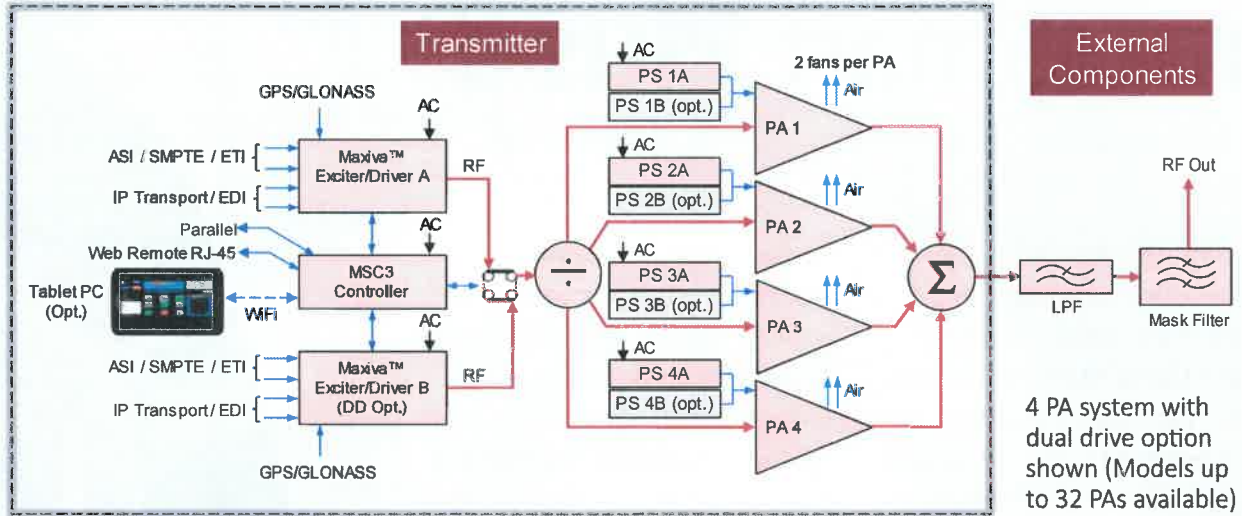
Transmitter

External Components

GPS/GLONASS

AC

ASI / SMPTE / ETI

IP Transport / EDI

Maxiva™ Exciter/Driver A

RF

Parallel

Web Remote RJ-45

AC

Tablet PC (Opt.)

MSC3 Controller

WiFi

AC

ASI / SMPTE / ETI

IP Transport / EDI

Maxiva™ Exciter/Driver B (DD Opt.)

RF

GPS/GLONASS

AC

PS 1A

PS 1B (opt.)

2 fans per PA

Air

PA 1

AC

PS 2A

PS 2B (opt.)

Air

PA 2

AC

PS 3A

PS 3B (opt.)

Air

PA 3

AC

PS 4A

PS 4B (opt.)

Air

PA 4

$\div$

$\Sigma$

LPF

RF Out

Mask Filter

4 PA system with dual drive option shown (Models up to 32 PAs available)